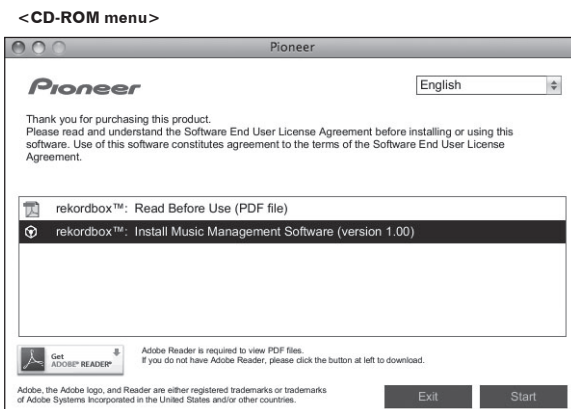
<CD-ROM menu>

Pioneer

Pioneer

English

Thank you for purchasing this product.
Please read and understand the Software End User License Agreement before installing or using this software. Use of this software constitutes agreement to the terms of the Software End User License Agreement.

rekordbox™: Read Before Use (PDF file)

rekordbox™: Install Music Management Software (version 1.00)

Get ADOBE® READER®

Adobe Reader is required to view PDF files.
If you do not have Adobe Reader, please click the button at left to download.

Adobe, the Adobe logo, and Reader are either registered trademarks or trademarks of Adobe Systems Incorporated in the United States and/or other countries.

Exit

Start